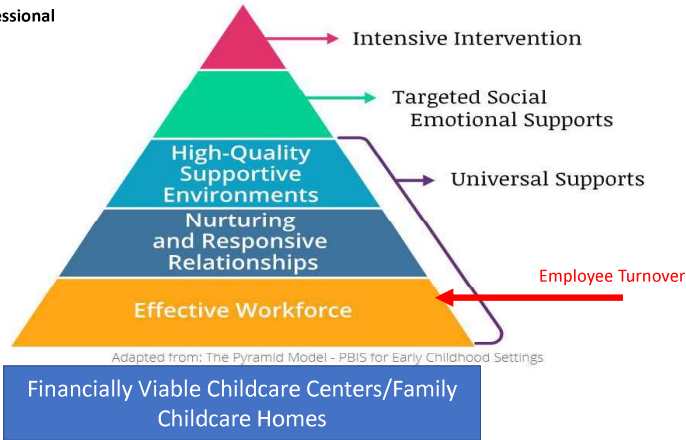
essional

Intensive Intervention

Targeted Social Emotional Supports

High-Quality Supportive Environments

Universal Supports

Nurturing and Responsive Relationships

Employee Turnover

Effective Workforce

Adapted from: The Pyramid Model - PBIS for Early Childhood Settings

Financially Viable Childcare Centers/Family Childcare Homes